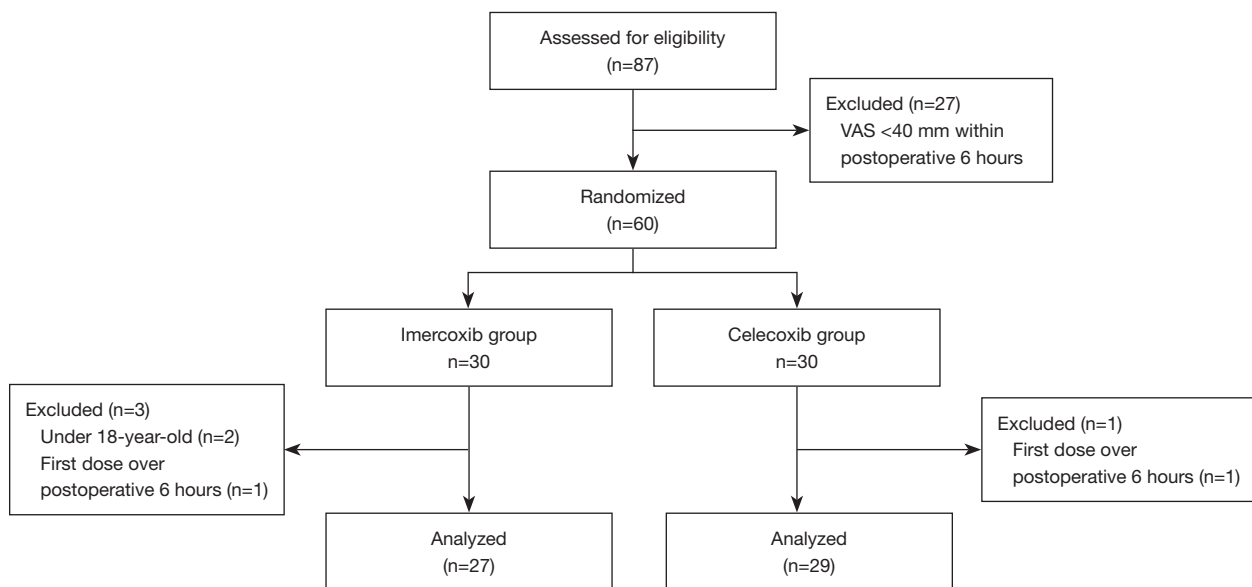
Assessed for eligibility
(n=87)

Excluded (n=27)
VAS <40 mm within postoperative 6 hours

Randomized
(n=60)

Imercoxib group
n=30

Celecoxib group
n=30

Excluded (n=3)
Under 18-year-old (n=2)
First dose over postoperative 6 hours (n=1)

Excluded (n=1)
First dose over postoperative 6 hours (n=1)

Analyzed
(n=27)

Analyzed
(n=29)